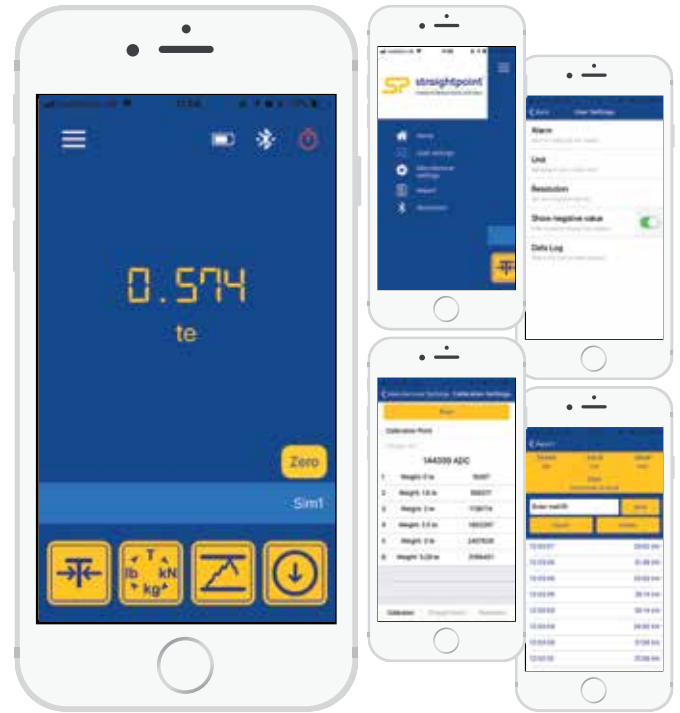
0.574
te
Zero
Sim1
T
lb
kN
kg

straightpoint
Home
User settings
Manufacturer settings
Report
Bluetooth

User Settings
Alarm
Unit
Resolution
Show negative value
Data Log

Calibration Settings
Calibration Point
1A4309 ADC
| 1 | Weight: 0 te | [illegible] |
|---|---|---|
| 2 | Weight: 1.6 te | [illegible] |
| 3 | Weight: 2 te | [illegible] |
| 4 | Weight: 2.5 te | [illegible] |
| 5 | Weight: 3 te | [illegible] |
| 6 | Weight: 3.2 te | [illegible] |
Calibration

Report
Enter mail ID